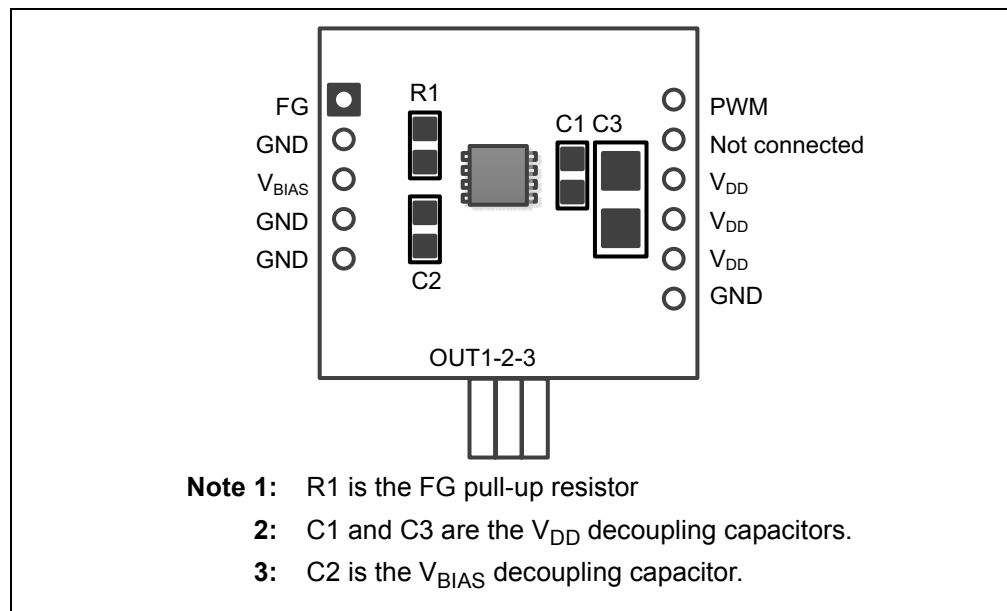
FG
GND
$V_{BIAS}$
GND
GND

R1

C2

C1 C3

PWM
Not connected
$V_{DD}$
$V_{DD}$
$V_{DD}$
GND

OUT1-2-3

**Note 1:** R1 is the FG pull-up resistor

**2:** C1 and C3 are the $V_{DD}$ decoupling capacitors.

**3:** C2 is the $V_{BIAS}$ decoupling capacitor.